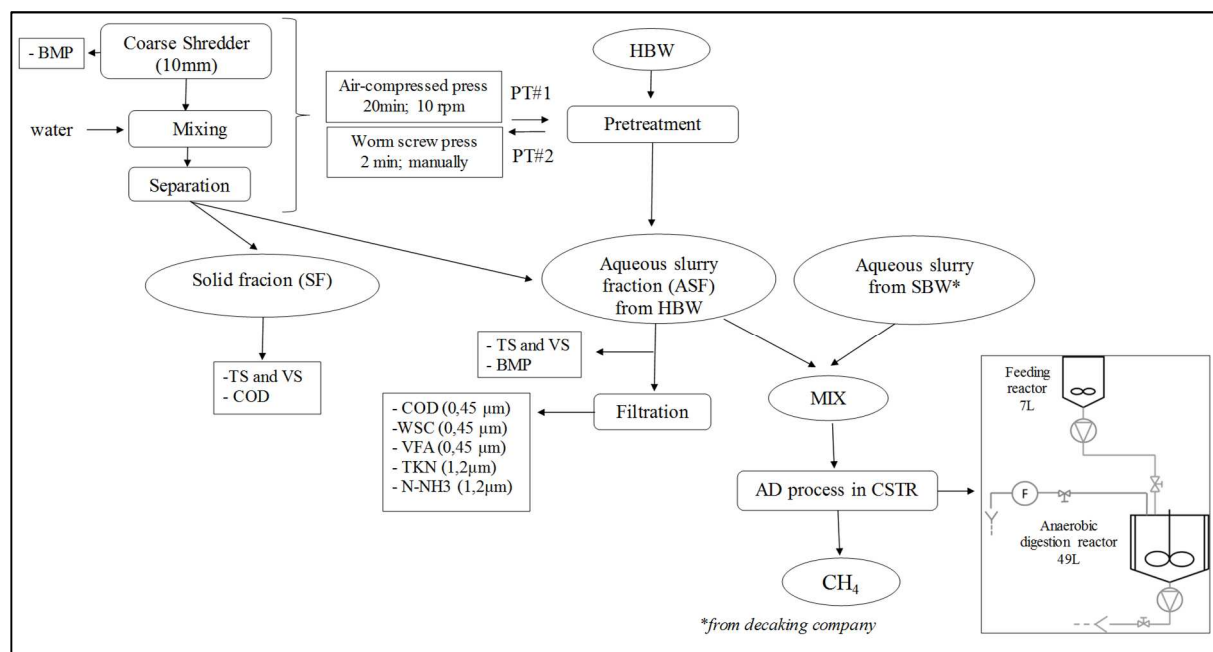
- BMP

Coarse Shredder (10mm)

water

Mixing

Separation

Air-compressed press 20min; 10 rpm

Worm screw press 2 min; manually

PT#1

PT#2

HBW

Pretreatment

Solid fracion (SF)

Aqueous slurry fraction (ASF) from HBW

Aqueous slurry from SBW*

-TS and VS
- COD

- TS and VS
- BMP

- COD (0,45 μm)
-WSC (0,45 μm)
- VFA (0,45 μm)
- TKN (1,2μm)
- N-NH3 (1,2μm)

Filtration

MIX

AD process in CSTR

$CH_4$

*from decaking company

Feeding reactor 7L

F

Anaerobic digestion reactor 49L